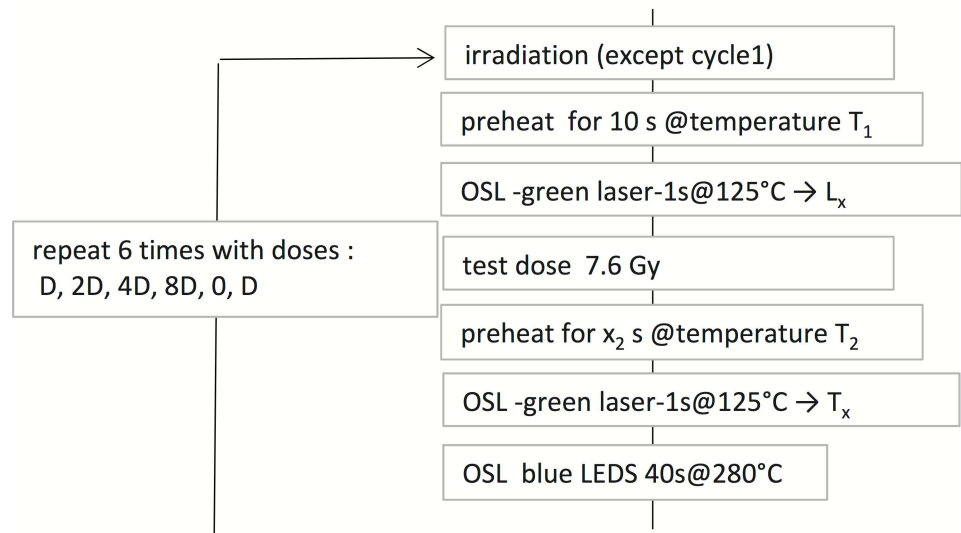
irradiation (except cycle1)

preheat for 10 s @temperature $T_1$

OSL -green laser-1s@125°C $\rightarrow L_x$

repeat 6 times with doses : D, 2D, 4D, 8D, 0, D

test dose 7.6 Gy

preheat for $x_2$ s @temperature $T_2$

OSL -green laser-1s@125°C $\rightarrow T_x$

OSL blue LEDS 40s@280°C